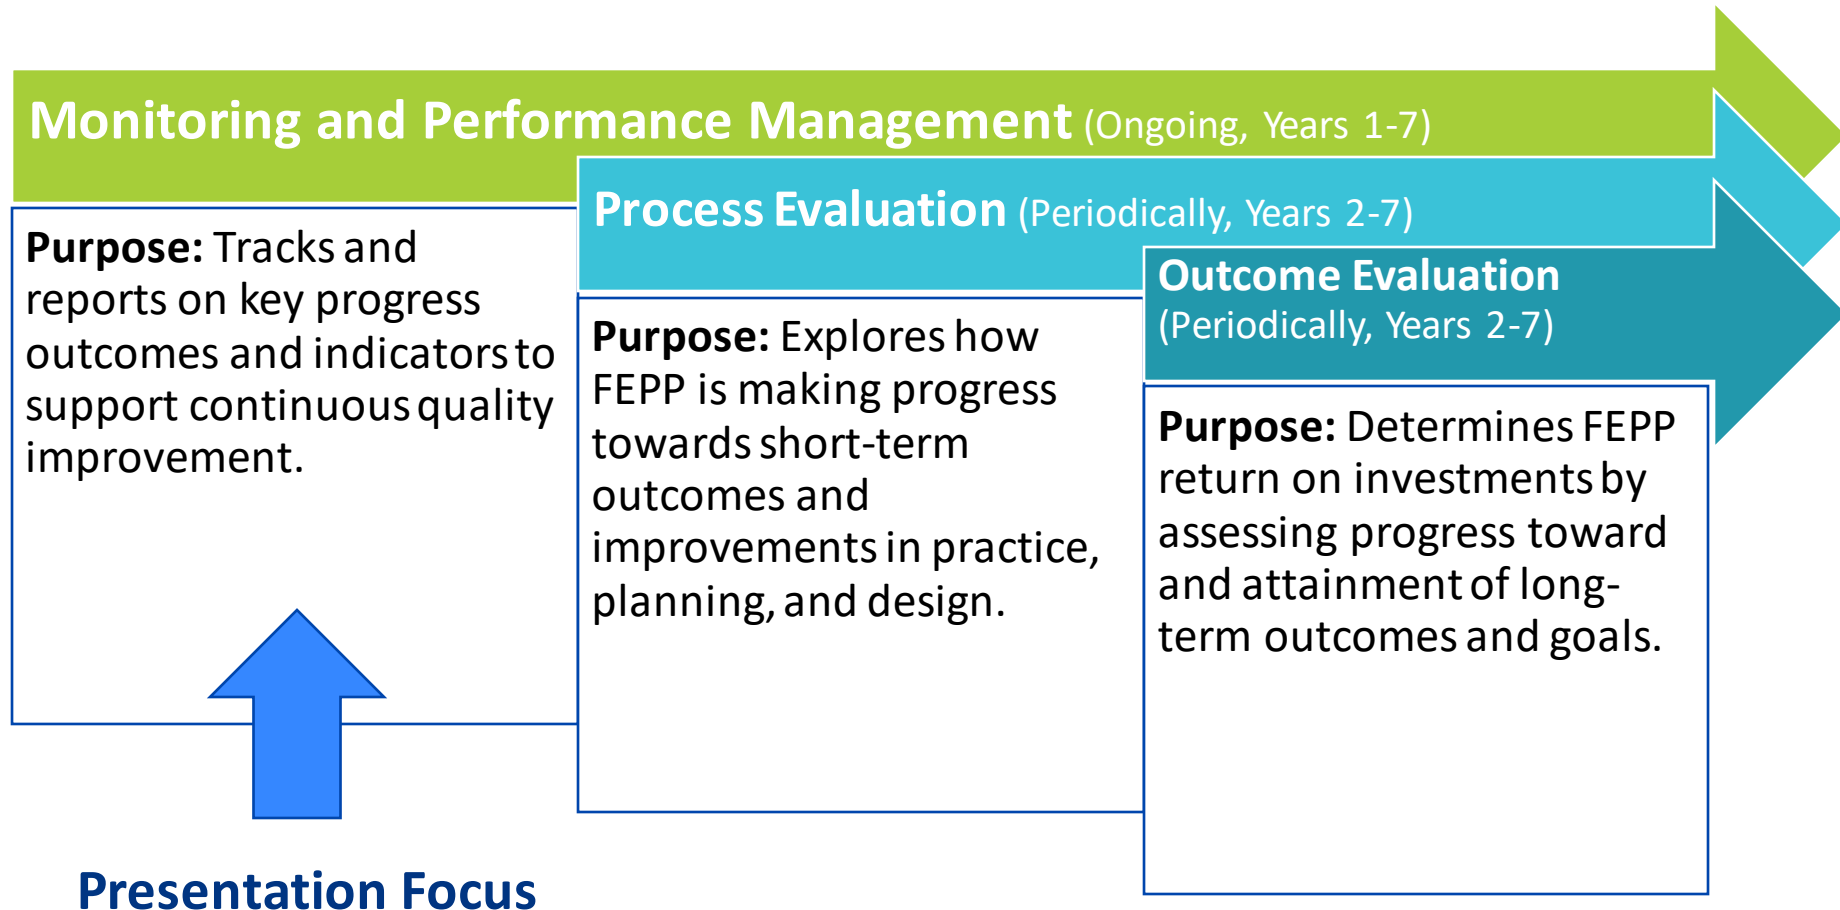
Monitoring and Performance Management (Ongoing, Years 1-7)

Purpose: Tracks and reports on key progress outcomes and indicators to support continuous quality improvement.

Process Evaluation (Periodically, Years 2-7)

Purpose: Explores how FEPP is making progress towards short-term outcomes and improvements in practice, planning, and design.

Outcome Evaluation (Periodically, Years 2-7)

Purpose: Determines FEPP return on investments by assessing progress toward and attainment of long-term outcomes and goals.

Presentation Focus